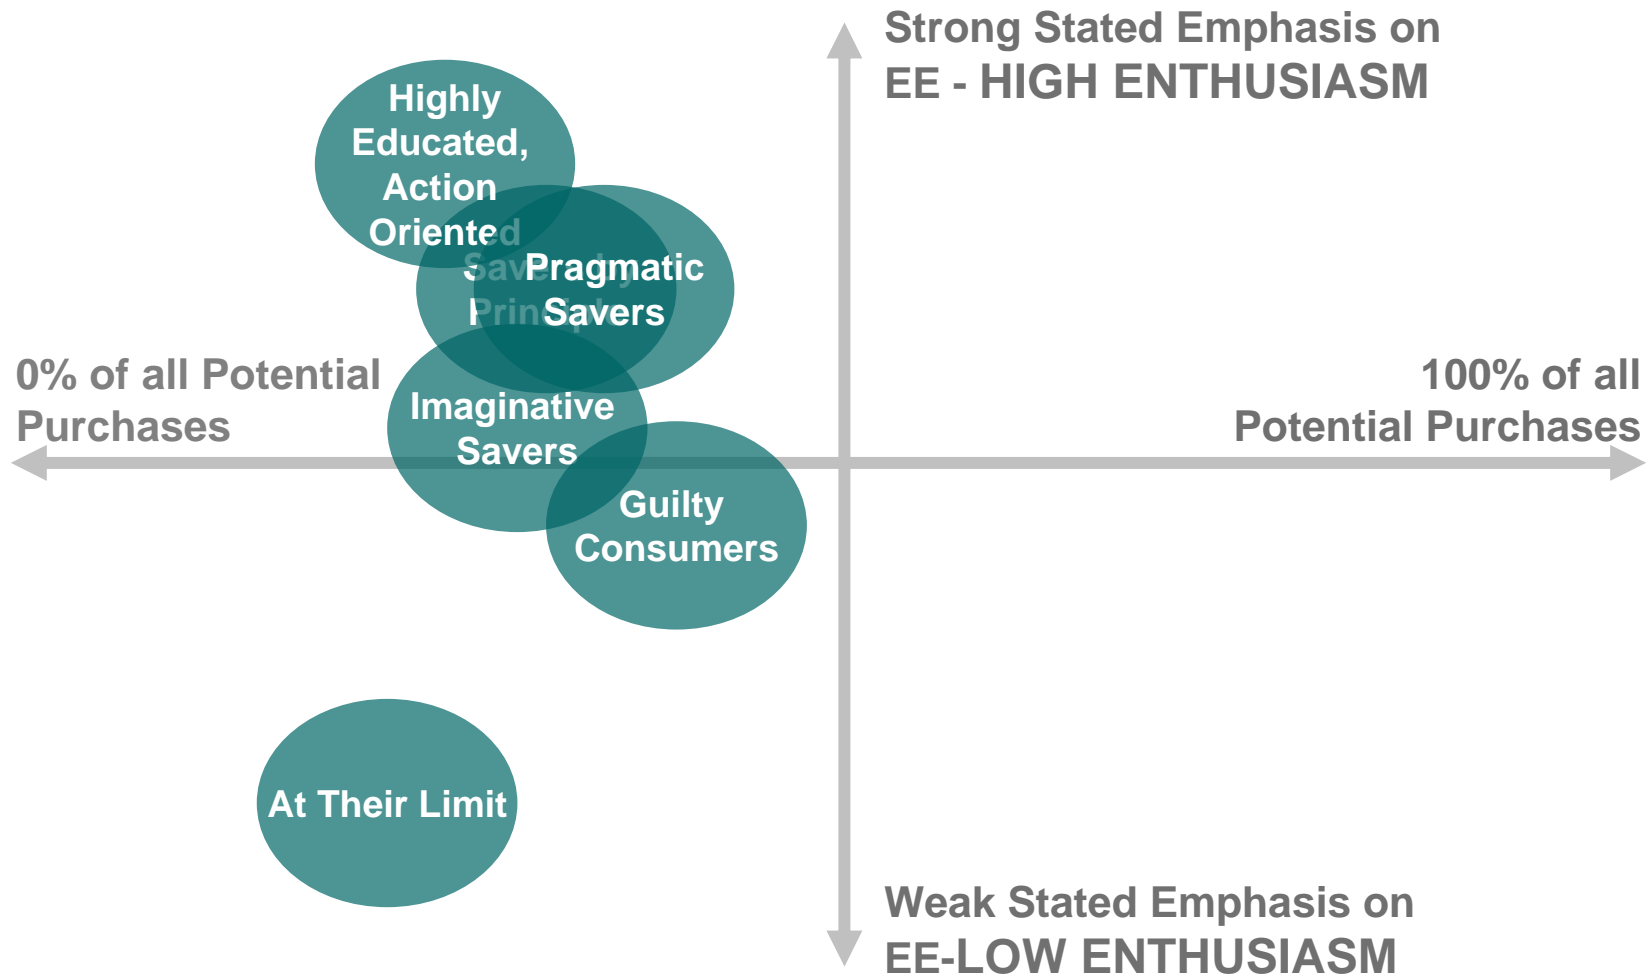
Strong Stated Emphasis on
EE - HIGH ENTHUSIASM

Highly Educated, Action Oriented

Sav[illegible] Prin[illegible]

Pragmatic Savers

0% of all Potential Purchases

100% of all Potential Purchases

Imaginative Savers

Guilty Consumers

At Their Limit

Weak Stated Emphasis on
EE-LOW ENTHUSIASM